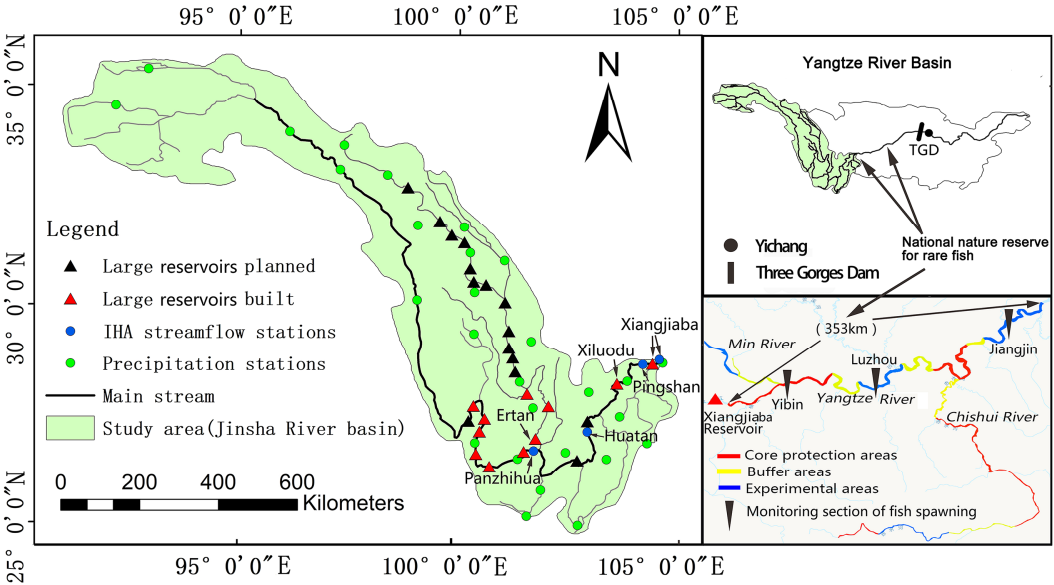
95° 0′0″E
100° 0′0″E
105° 0′0″E

35° 0′0″N
30° 0′0″N
25° 0′0″N

N

Legend
Large reservoirs planned
Large reservoirs built
IHA streamflow stations
Precipitation stations
Main stream
Study area(Jinsha River basin)

Xiangjiaba
Xiluodu
Pingshan
Ertan
Huatan
Panzhihua

0 200 400 600
Kilometers

95° 0′0″E
100° 0′0″E
105° 0′0″E

Yangtze River Basin
TGD
Yichang
Three Gorges Dam
National nature reserve for rare fish

(353km)
Min River
Luzhou
Jiangjin
Yibin
Yangtze River
Chishui River
Xiangjiaba Reservoir
Core protection areas
Buffer areas
Experimental areas
Monitoring section of fish spawning